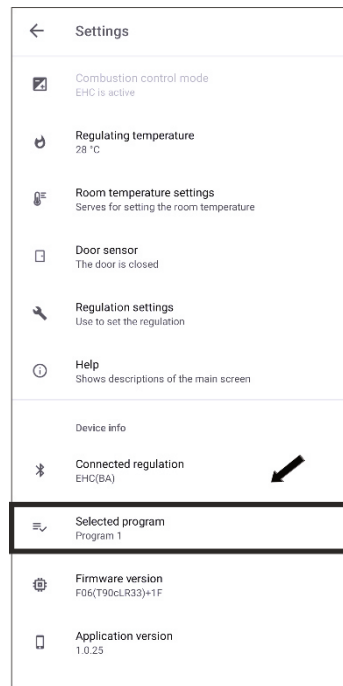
←  Settings

Combustion control mode
EHC is active

Regulating temperature
28 °C

Room temperature settings
Serves for setting the room temperature

Door sensor
The door is closed

Regulation settings
Use to set the regulation

Help
Shows descriptions of the main screen

Device info

Connected regulation
EHC(BA)

Selected program
Program 1

Firmware version
F06(T90cLR33)+1F

Application version
1.0.25